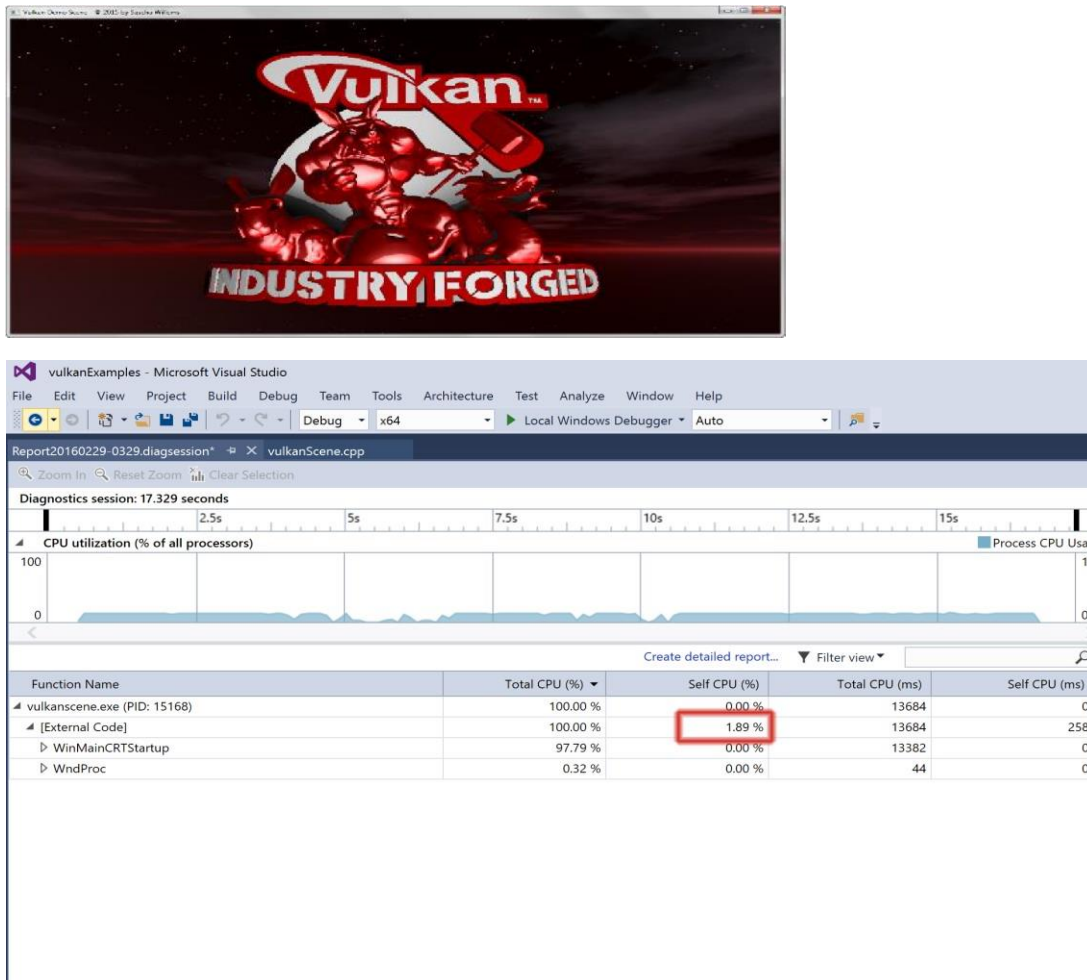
Vulkan Demo Scene © 2016 by Sascha Willems

Vulkan™

INDUSTRY FORGED

vulkanExamples - Microsoft Visual Studio

File Edit View Project Build Debug Team Tools Architecture Test Analyze Window Help

Debug x64 Local Windows Debugger Auto

Report20160229-0329.diagsession* ✕ vulkanScene.cpp

Zoom In Reset Zoom Clear Selection

Diagnostics session: 17.329 seconds

2.5s 5s 7.5s 10s 12.5s 15s

CPU utilization (% of all processors)

Process CPU Usa

100

0

Create detailed report... Filter view

| Function Name | Total CPU (%) | Self CPU (%) | Total CPU (ms) | Self CPU (ms) |
|---|---|---|---|---|
| vulkanscene.exe (PID: 15168) | 100.00 % | 0.00 % | 13684 | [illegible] |
| [External Code] | 100.00 % | 1.89 % | 13684 | 258 |
| WinMainCRTStartup | 97.79 % | 0.00 % | 13382 | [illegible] |
| WndProc | 0.32 % | 0.00 % | 44 | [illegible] |